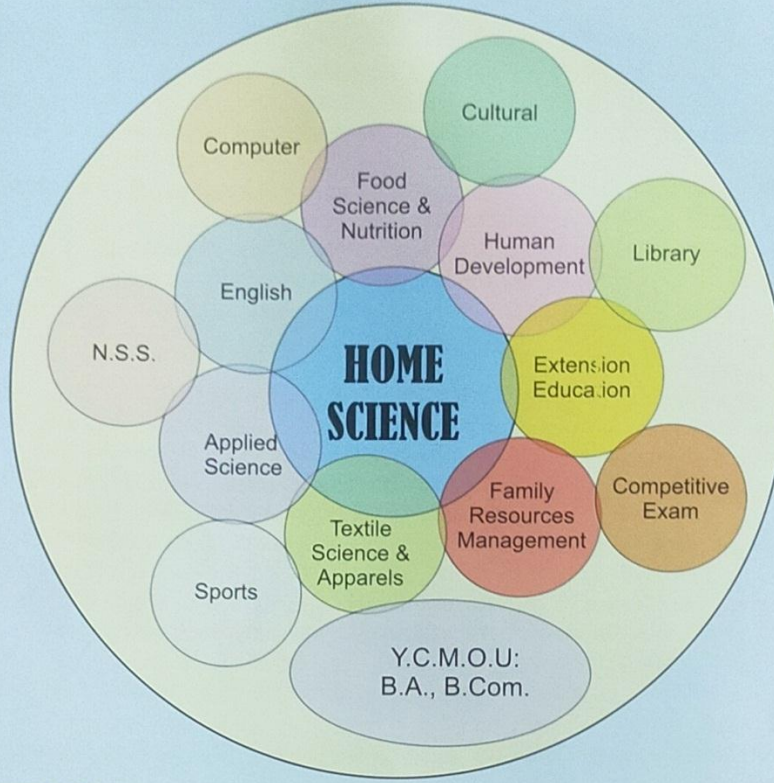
Cultural

Computer

Food Science & Nutrition

Human Development

Library

English

N.S.S.

HOME SCIENCE

Extension Education

Applied Science

Family Resources Management

Competitive Exam

Textile Science & Apparels

Sports

Y.C.M.O.U: B.A., B.Com.